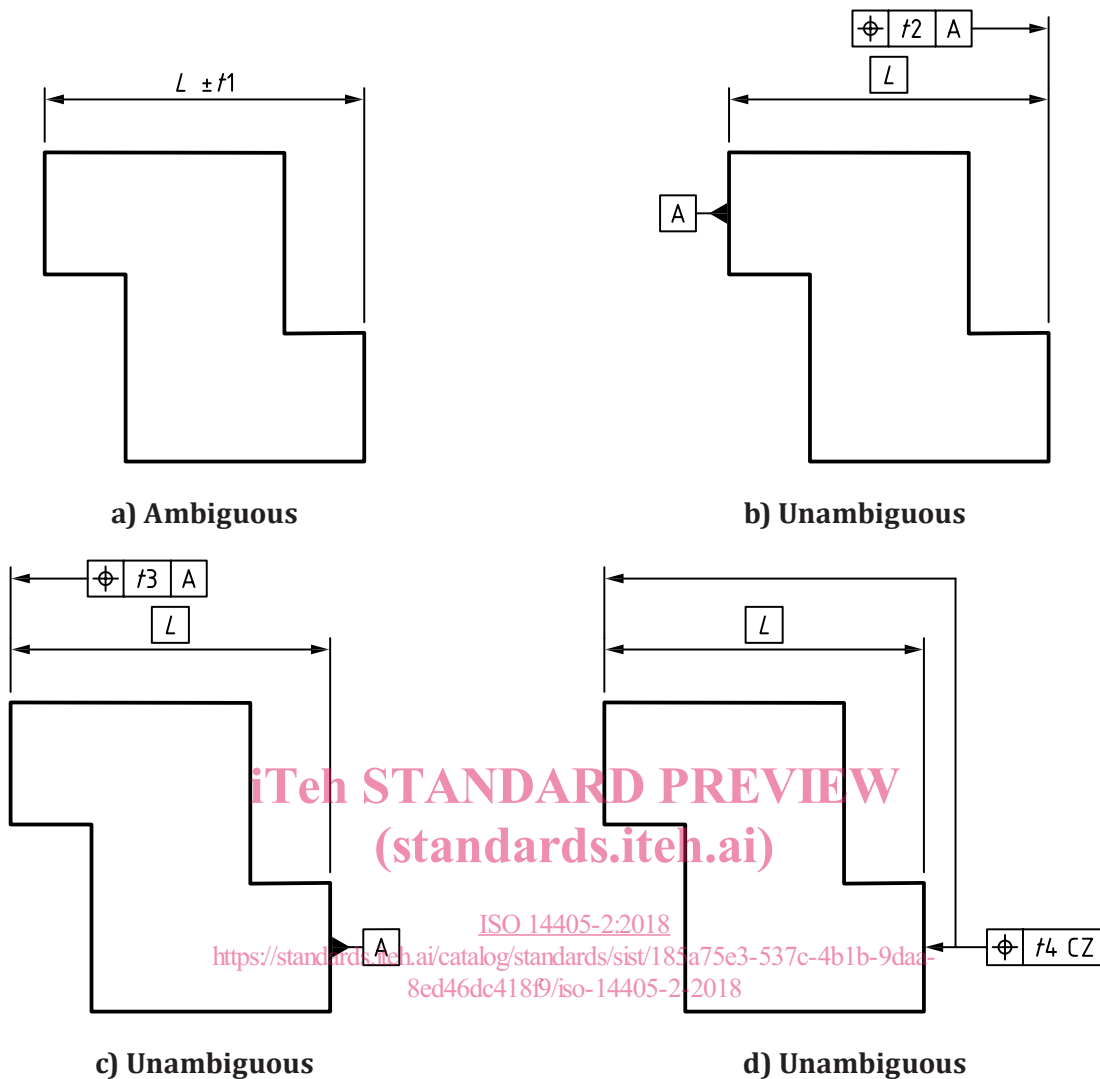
$L \pm t1$

a) Ambiguous

⌖ | $t2$ | A

L

A

b) Unambiguous

⌖ | $t3$ | A

L

A

c) Unambiguous

L

⌖ | $t4$ CZ

d) Unambiguous

iTeh STANDARD PREVIEW
(standards.iteh.ai)

ISO 14405-2:2018
https://standards.iteh.ai/catalog/standards/sist/185a75e3-537c-4b1b-9daa-8ed46dc418f9/iso-14405-2-2018